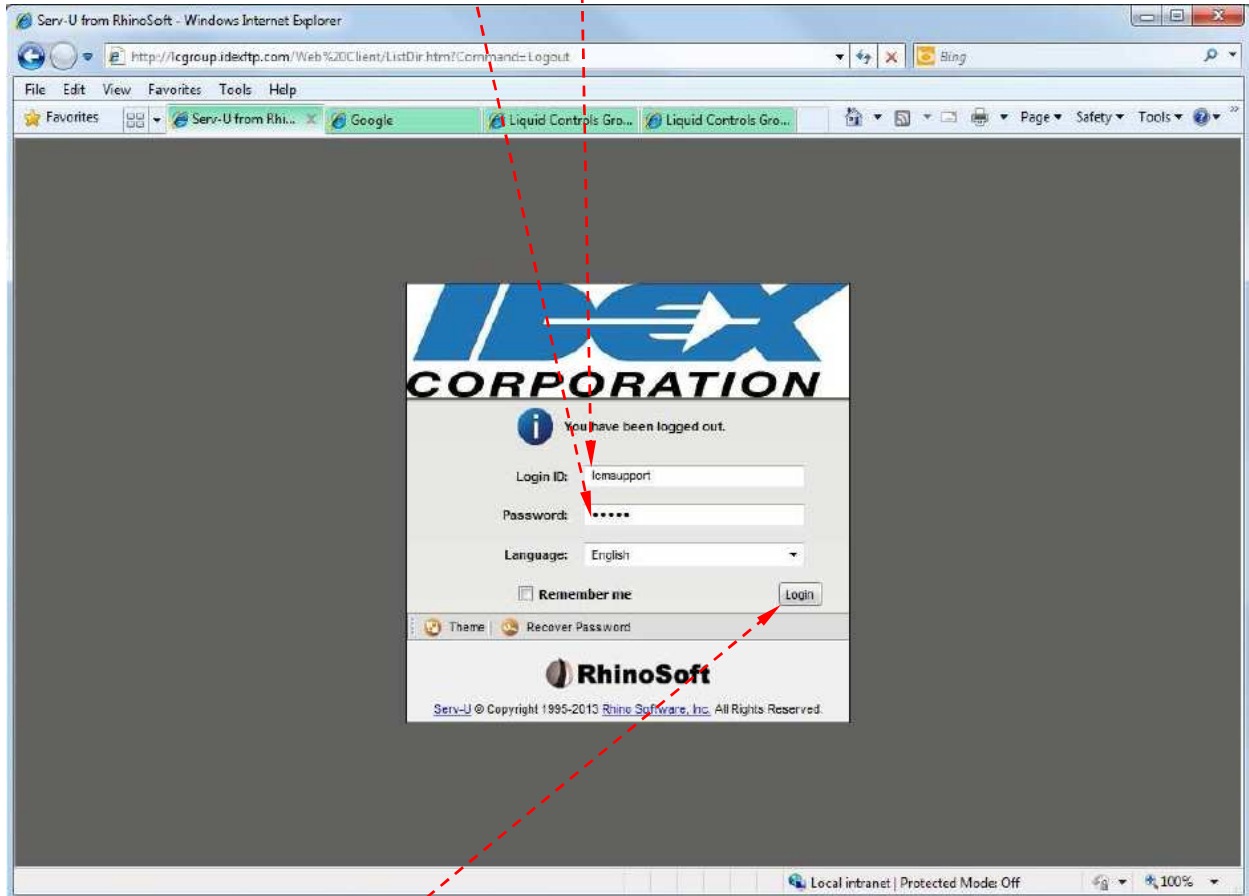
Serv-U from RhinoSoft - Windows Internet Explorer

http://lcgroup.idexftp.com/Web%20Client/ListDir.htm?Command=Logout

Bing

File Edit View Favorites Tools Help

Favorites

Serv-U from Rhi...

Google

Liquid Controls Gro...

Liquid Controls Gro...

Page ▾ Safety ▾ Tools ▾

IDEX
CORPORATION

You have been logged out.

Login ID: lcmsupport

Password: •••••

Language: English

Remember me

Login

Theme | Recover Password

RhinoSoft

Serv-U © Copyright 1995-2013 Rhino Software, Inc. All Rights Reserved.

Local intranet | Protected Mode: Off

100%